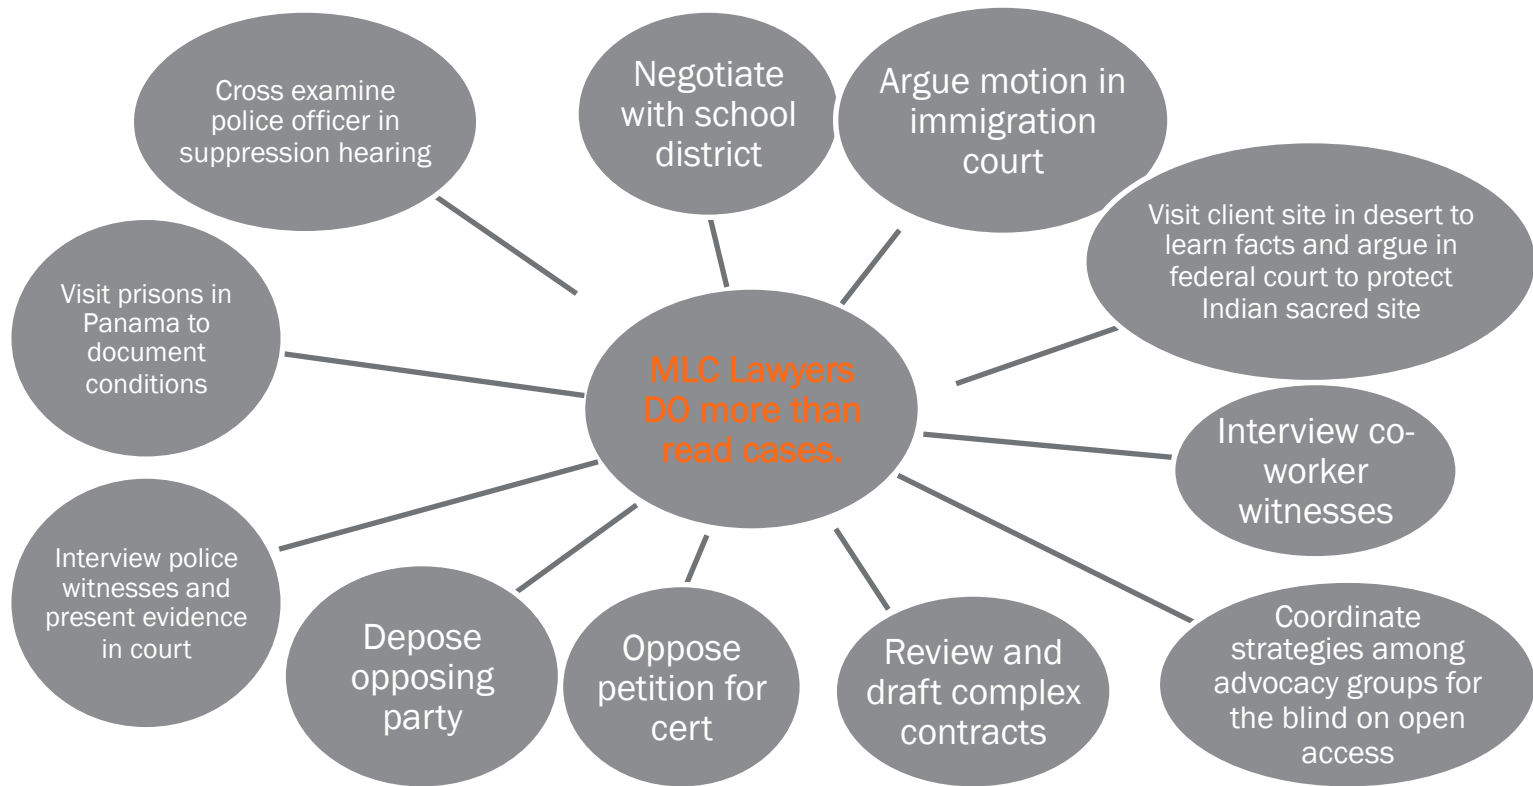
MLC Lawyers DO more than read cases.

Cross examine police officer in suppression hearing

Negotiate with school district

Argue motion in immigration court

Visit client site in desert to learn facts and argue in federal court to protect Indian sacred site

Visit prisons in Panama to document conditions

Interview co-worker witnesses

Interview police witnesses and present evidence in court

Depose opposing party

Oppose petition for cert

Review and draft complex contracts

Coordinate strategies among advocacy groups for the blind on open access